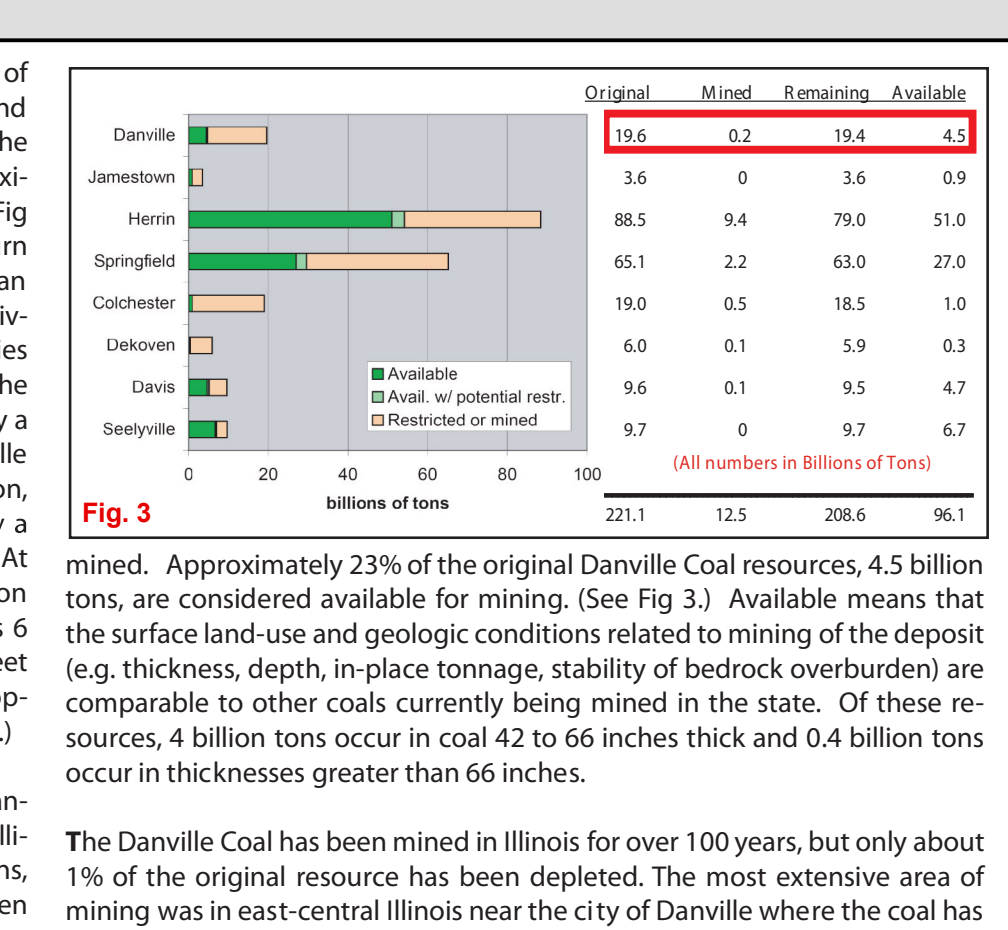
of
nd
he
xi-
Fig
rn
an
iv-
es
he
y a
lle
on,
y a
At
on
s 6
eet
p-
.)

n-
lli-
ns,
en

Danville
Jamestown
Herrin
Springfield
Colchester
Dekoven
Davis
Seelyville

0 20 40 60 80 100
billions of tons

Available
Avail. w/ potential restr.
Restricted or mined

Fig. 3

| | Original | Mined | Remaining | Available |
|---|---|---|---|---|
| Danville | 19.6 | 0.2 | 19.4 | 4.5 |
| Jamestown | 3.6 | 0 | 3.6 | 0.9 |
| Herrin | 88.5 | 9.4 | 79.0 | 51.0 |
| Springfield | 65.1 | 2.2 | 63.0 | 27.0 |
| Colchester | 19.0 | 0.5 | 18.5 | 1.0 |
| Dekoven | 6.0 | 0.1 | 5.9 | 0.3 |
| Davis | 9.6 | 0.1 | 9.5 | 4.7 |
| Seelyville | 9.7 | 0 | 9.7 | 6.7 |
| | 221.1 | 12.5 | 208.6 | 96.1 |

(All numbers in Billions of Tons)

mined. Approximately 23% of the original Danville Coal resources, 4.5 billion tons, are considered available for mining. (See Fig 3.) Available means that the surface land-use and geologic conditions related to mining of the deposit (e.g. thickness, depth, in-place tonnage, stability of bedrock overburden) are comparable to other coals currently being mined in the state. Of these resources, 4 billion tons occur in coal 42 to 66 inches thick and 0.4 billion tons occur in thicknesses greater than 66 inches.

The Danville Coal has been mined in Illinois for over 100 years, but only about 1% of the original resource has been depleted. The most extensive area of mining was in east-central Illinois near the city of Danville where the coal has